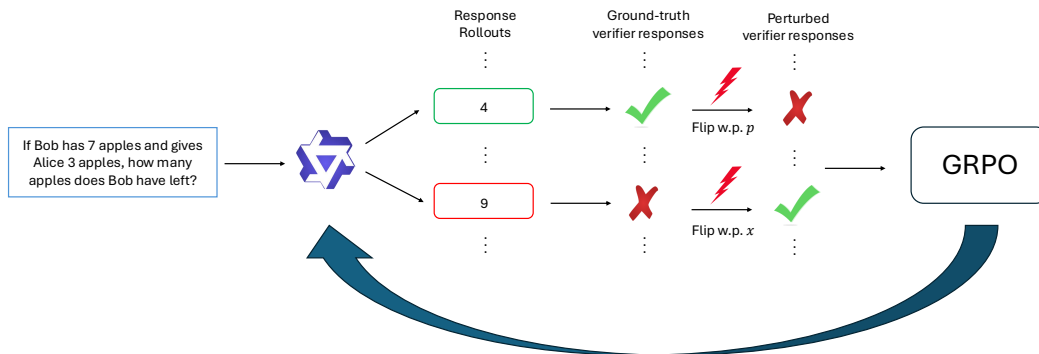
Response Rollouts

Ground-truth verifier responses

Perturbed verifier responses

If Bob has 7 apples and gives Alice 3 apples, how many apples does Bob have left?

4

9

Flip w.p. $p$

Flip w.p. $x$

GRPO